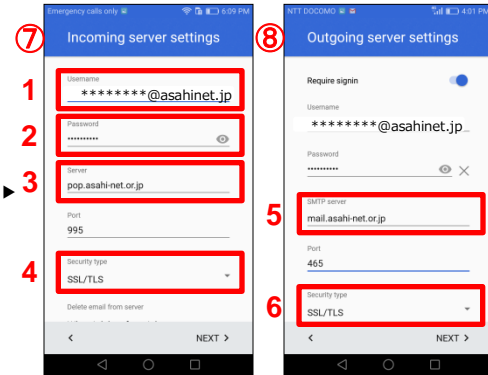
Emergency calls only 6:09 PM

⑦ Incoming server settings

1 Username ********@asahinet.jp

2 Password ••••••••••

3 Server pop.asahi-net.or.jp

Port 995

4 Security type SSL/TLS

Delete email from server

< NEXT >

NTT DOCOMO 4:01 PM

⑧ Outgoing server settings

Require signin

Username ********@asahinet.jp

Password ••••••••••

5 SMTP server mail.asahi-net.or.jp

Port 465

6 Security type SSL/TLS

< NEXT >